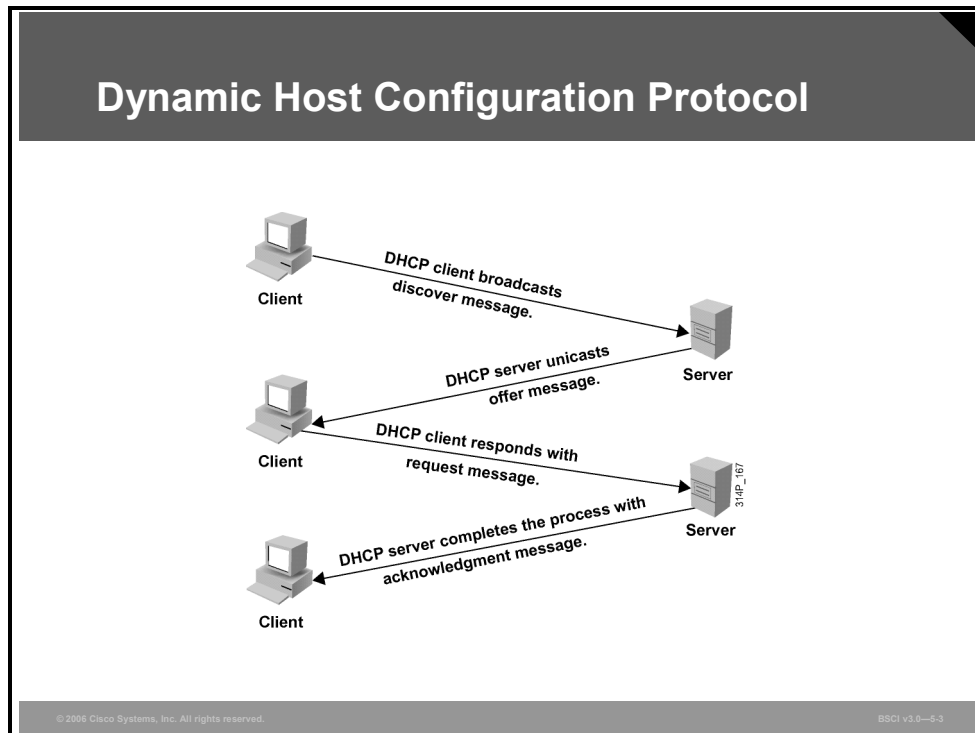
Dynamic Host Configuration Protocol

Client

DHCP client broadcasts discover message.

Server

DHCP server unicasts offer message.

Client

DHCP client responds with request message.

314P_167

Server

DHCP server completes the process with acknowledgment message.

Client

© 2006 Cisco Systems, Inc. All rights reserved.

BSCI v3.0—5-3